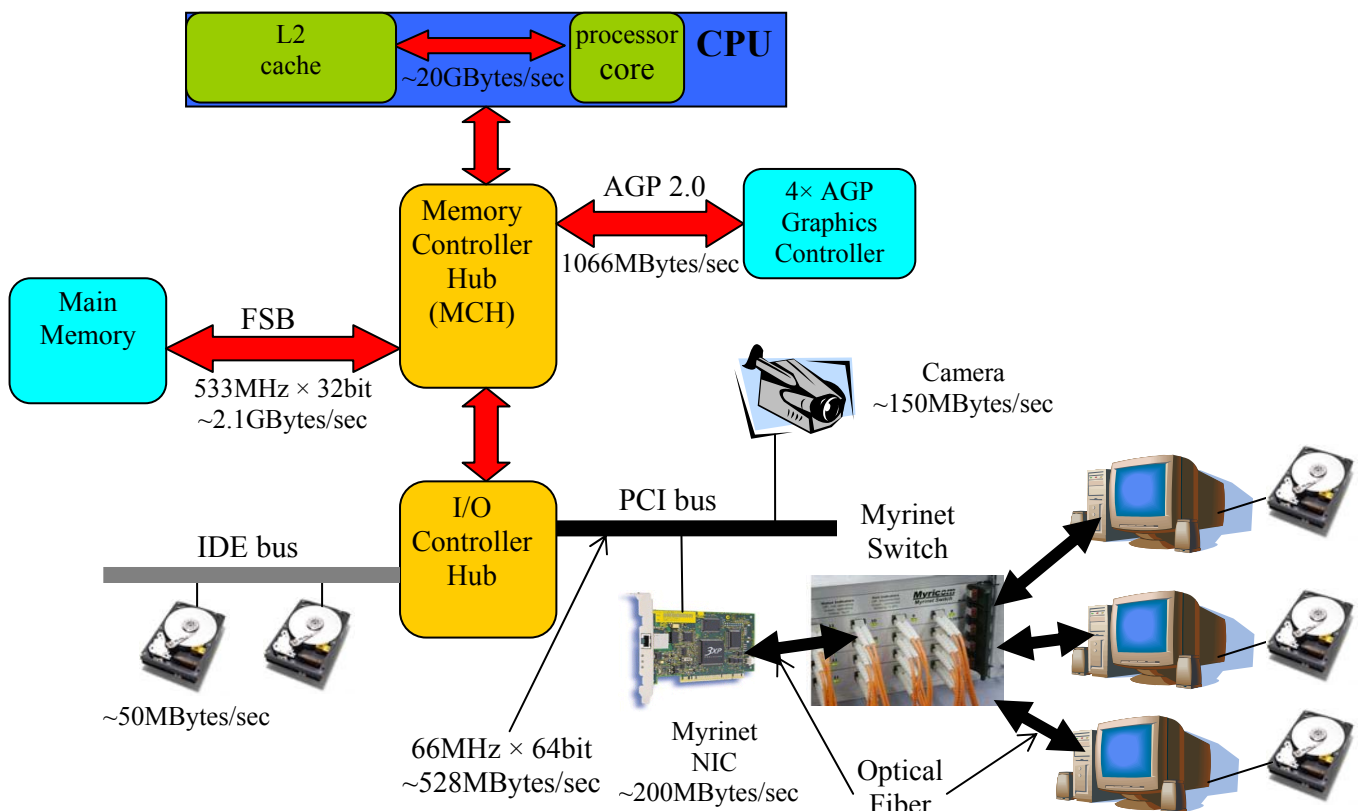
L2 cache

~20GBytes/sec

processor core

CPU

AGP 2.0

Memory Controller Hub (MCH)

4× AGP Graphics Controller

1066MBytes/sec

Main Memory

FSB

533MHz × 32bit
~2.1GBytes/sec

Camera
~150MBytes/sec

I/O Controller Hub

PCI bus

Myrinet Switch

IDE bus

~50MBytes/sec

66MHz × 64bit
~528MBytes/sec

Myrinet NIC
~200MBytes/sec

Optical Fiber